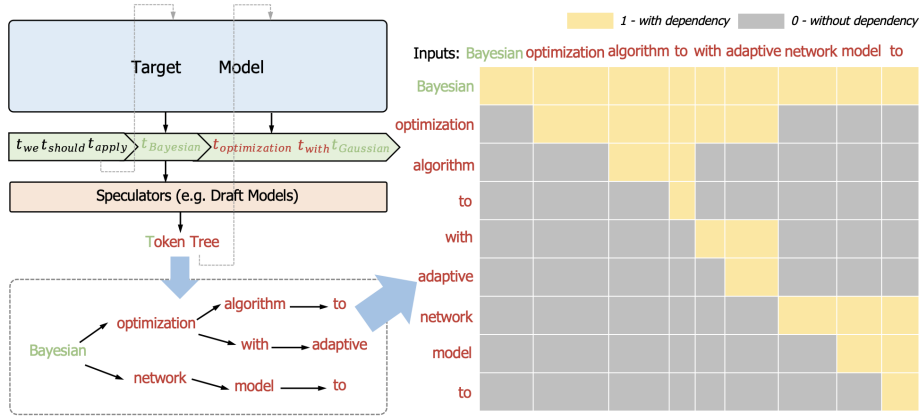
Target Model

$t_{we}\, t_{should}\, t_{apply}$ $t_{Bayesian}$ $t_{optimization}$ $t_{with}$ $t_{Gaussian}$

Speculators (e.g. Draft Models)

Token Tree

Bayesian
optimization
algorithm
to
with
adaptive
network
model
to

1 - with dependency
0 - without dependency

Inputs: Bayesian optimization algorithm to with adaptive network model to

Bayesian
optimization
algorithm
to
with
adaptive
network
model
to